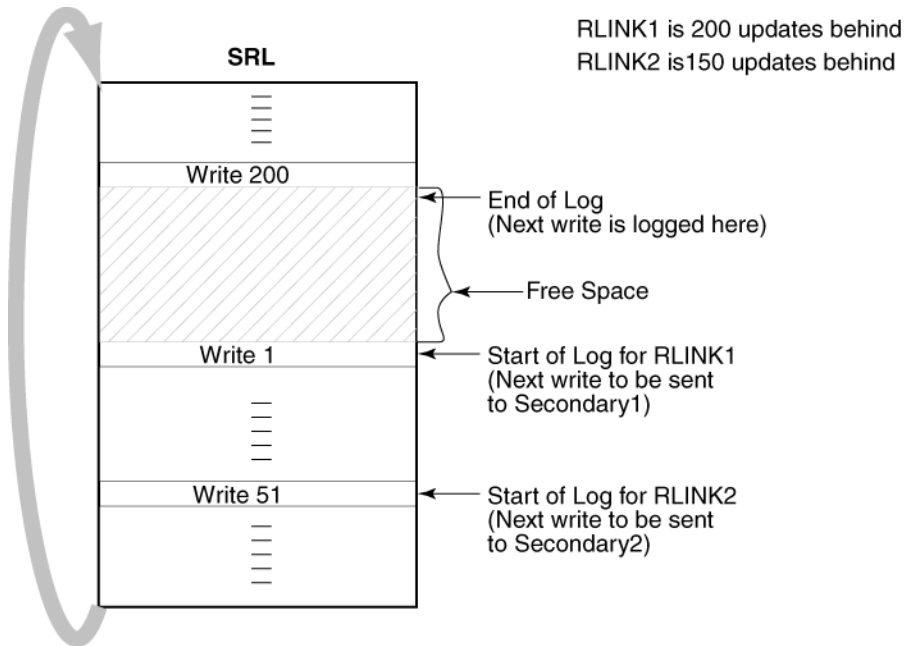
RLINK1 is 200 updates behind
RLINK2 is150 updates behind

SRL

Write 200

End of Log
(Next write is logged here)

Free Space

Write 1

Start of Log for RLINK1
(Next write to be sent to Secondary1)

Write 51

Start of Log for RLINK2
(Next write to be sent to Secondary2)